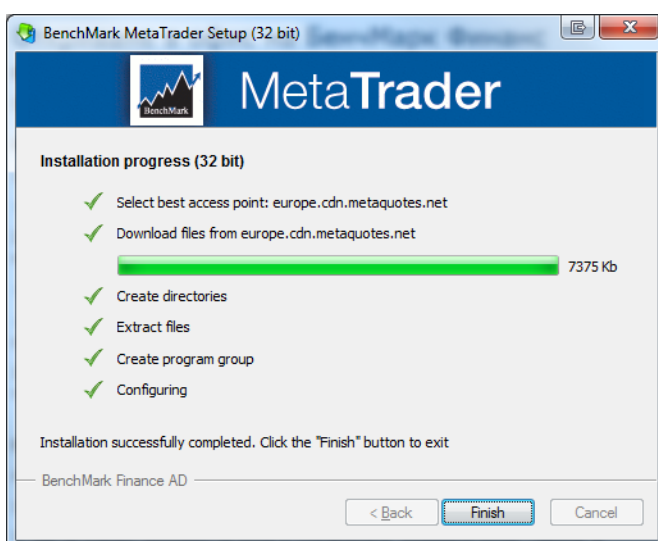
BenchMark MetaTrader Setup (32 bit)

BenchMark

MetaTrader

Installation progress (32 bit)

Select best access point: europe.cdn.metaquotes.net

Download files from europe.cdn.metaquotes.net

7375 Kb

Create directories

Extract files

Create program group

Configuring

Installation successfully completed. Click the "Finish" button to exit

BenchMark Finance AD

< Back

Finish

Cancel